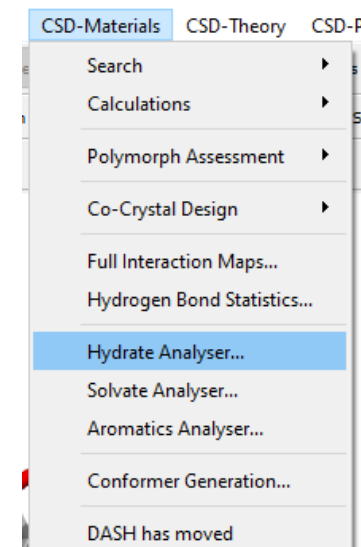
CSD-Materials CSD-Theory CSD-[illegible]

Search
Calculations

Polymorph Assessment

Co-Crystal Design

Full Interaction Maps...
Hydrogen Bond Statistics...

Hydrate Analyser...
Solvate Analyser...
Aromatics Analyser...

Conformer Generation...

DASH has moved